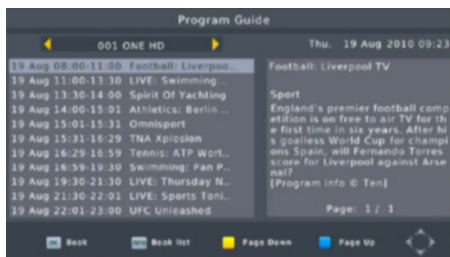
Program Guide

001 ONE HD

Thu. 19 Aug 2010 09:23

19 Aug 08:00-11:00 Football: Liverpoo...
19 Aug 11:00-13:30 LIVE: Swimming...
19 Aug 13:30-14:00 Spirit Of Yachting
19 Aug 14:00-15:01 Athletics: Berlin...
19 Aug 15:01-15:31 Omnisport
19 Aug 15:31-16:29 TNA Xplosion
19 Aug 16:29-16:59 Tennis: ATP Worl...
19 Aug 16:59-19:30 Swimming: Pan P...
19 Aug 19:30-21:30 LIVE: Thursday N...
19 Aug 21:30-22:01 LIVE: Sports Toni...
19 Aug 22:01-23:00 UFC Unleashed

Football: Liverpool TV

Sport
England's premier football competition is on free to air TV for the first time in six years. After his goalless World Cup for champions Spain, will Fernando Torres score for Liverpool against Arsenal?
[Program info © Ten]

Page: 1/ 1

OK Book
INFO Book list
Page Down
Page Up